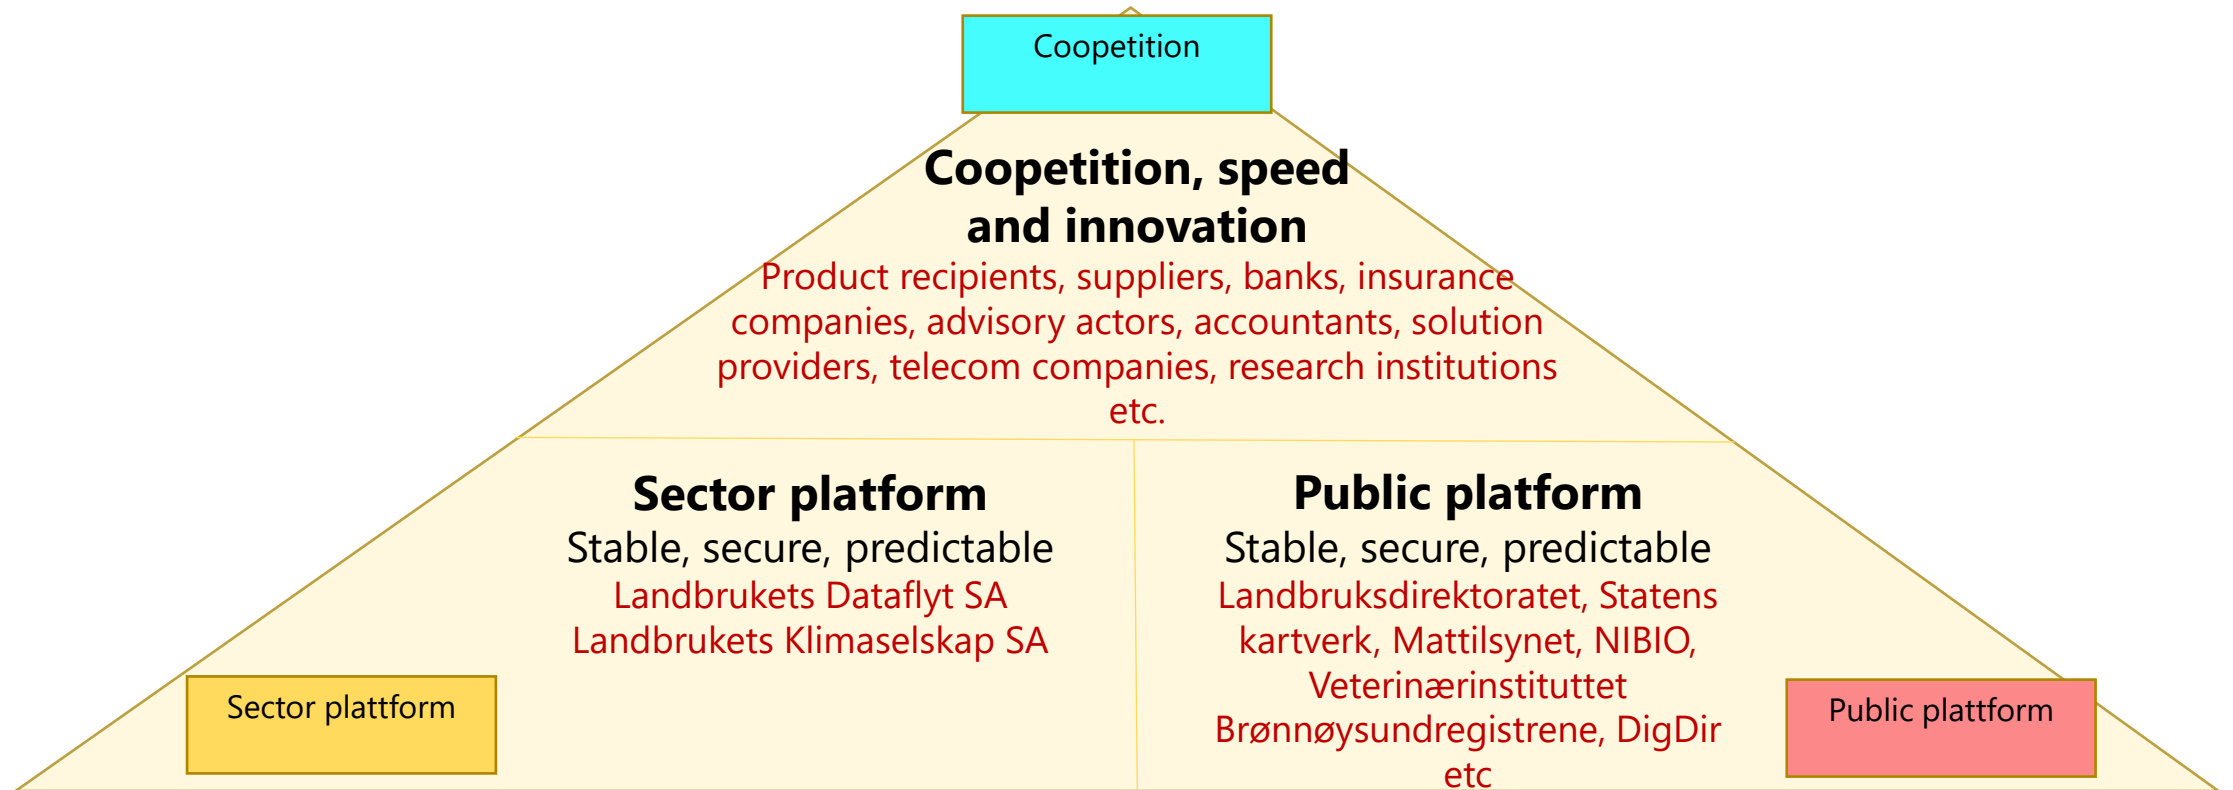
Coopetition

Coopetition, speed and innovation

Product recipients, suppliers, banks, insurance companies, advisory actors, accountants, solution providers, telecom companies, research institutions etc.

Sector platform

Stable, secure, predictable

Landbrukets Dataflyt SA
Landbrukets Klimaselskap SA

Public platform

Stable, secure, predictable

Landbruksdirektoratet, Statens kartverk, Mattilsynet, NIBIO, Veterinærinstituttet Brønnøysundregistrene, DigDir etc

Sector plattform

Public plattform